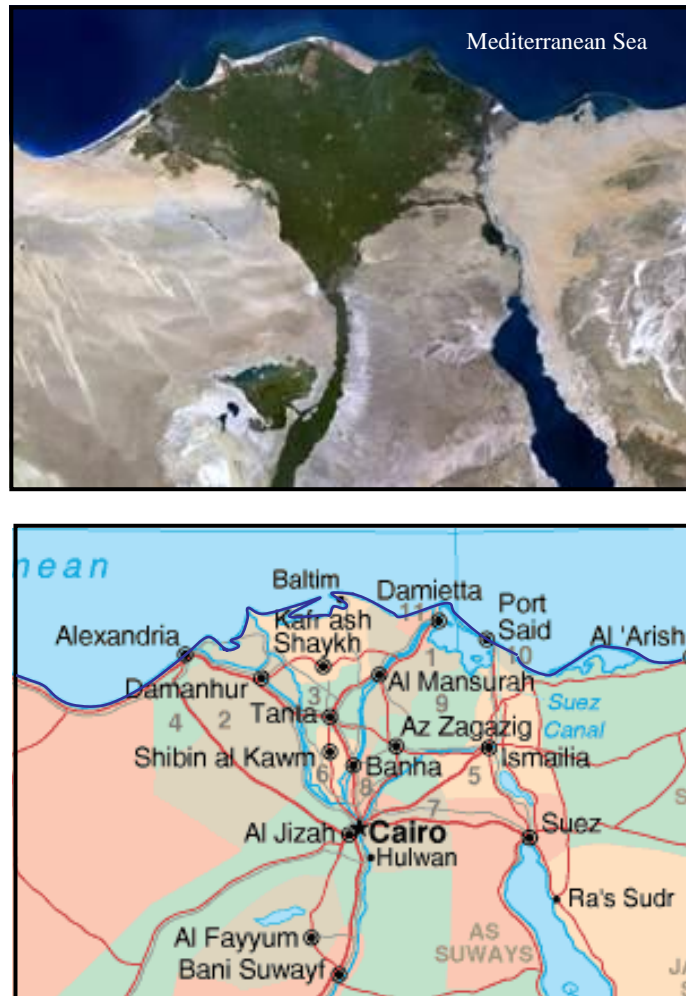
Mediterranean Sea

nean
Baltim
Damietta
11
Port Said
10
Al 'Arish
Alexandria
Kafr ash Shaykh
1
Al Mansurah
Damanhur
3
4
2
Tanta
9
Az Zagazig
Suez Canal
Shibin al Kawm
6
Banha
8
5
Ismailia
7
Al Jizah
Cairo
Hulwan
Suez
Ra's Sudr
Al Fayyum
AS SUWAYS
Bani Suwayf
J